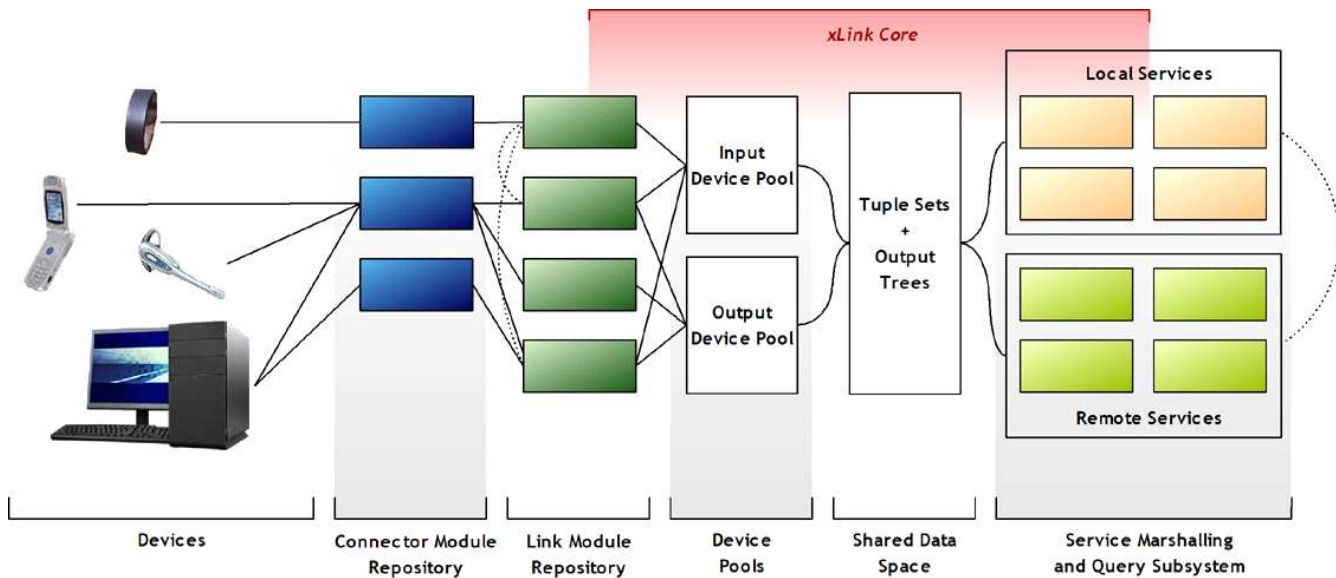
xLink Core

Local Services

Input Device Pool

Tuple Sets + Output Trees

Output Device Pool

Remote Services

Devices

Connector Module Repository

Link Module Repository

Device Pools

Shared Data Space

Service Marshalling and Query Subsystem